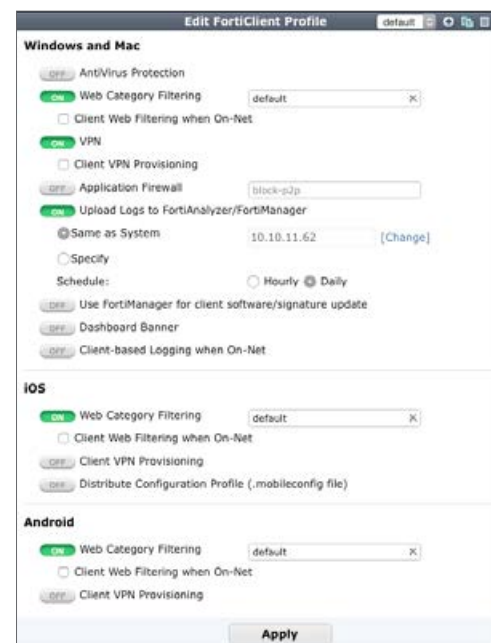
Edit FortiClient Profile default

Windows and Mac

OFF AntiVirus Protection

ON Web Category Filtering default ×

Client Web Filtering when On-Net

ON VPN

Client VPN Provisioning

OFF Application Firewall block-p2p

ON Upload Logs to FortiAnalyzer/FortiManager

Same as System 10.10.11.62 [Change]

Specify

Schedule: Hourly Daily

OFF Use FortiManager for client software/signature update

OFF Dashboard Banner

OFF Client-based Logging when On-Net

iOS

ON Web Category Filtering default ×

Client Web Filtering when On-Net

OFF Client VPN Provisioning

OFF Distribute Configuration Profile (.mobileconfig file)

Android

ON Web Category Filtering default ×

Client Web Filtering when On-Net

OFF Client VPN Provisioning

Apply